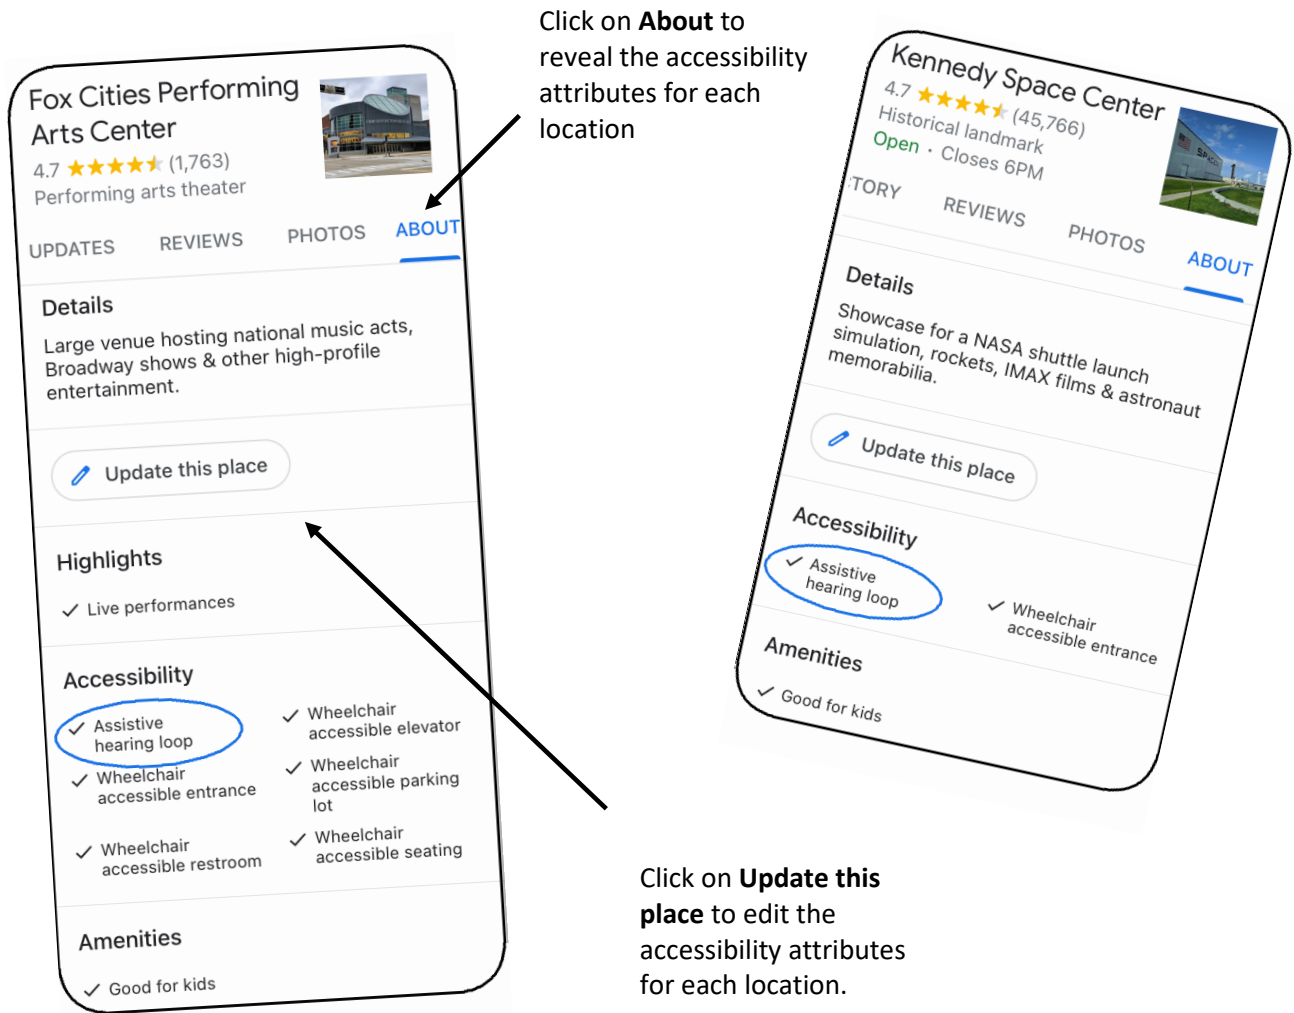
Click on **About** to reveal the accessibility attributes for each location

Fox Cities Performing Arts Center

4.7 ★★★★★ (1,763)

Performing arts theater

UPDATES REVIEWS PHOTOS ABOUT

Details

Large venue hosting national music acts, Broadway shows & other high-profile entertainment.

Update this place

Highlights

✓ Live performances

Accessibility

✓ Assistive hearing loop

✓ Wheelchair accessible elevator

✓ Wheelchair accessible entrance

✓ Wheelchair accessible parking lot

✓ Wheelchair accessible restroom

✓ Wheelchair accessible seating

Amenities

✓ Good for kids

Kennedy Space Center

4.7 ★★★★★ (45,766)

Historical landmark

Open · Closes 6PM

TORY REVIEWS PHOTOS ABOUT

Details

Showcase for a NASA shuttle launch simulation, rockets, IMAX films & astronaut memorabilia.

Update this place

Accessibility

✓ Assistive hearing loop

✓ Wheelchair accessible entrance

Amenities

✓ Good for kids

Click on **Update this place** to edit the accessibility attributes for each location.